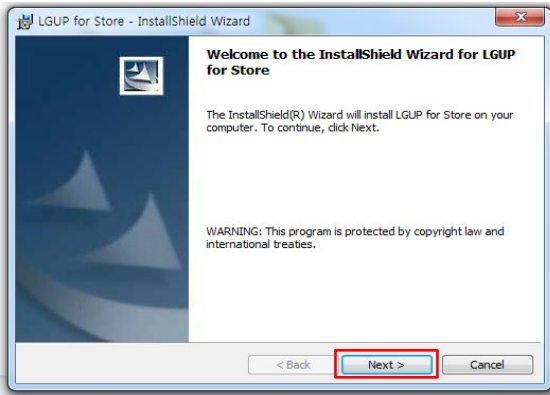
LGUP for Store - InstallShield Wizard

Welcome to the InstallShield Wizard for LGUP for Store

The InstallShield(R) Wizard will install LGUP for Store on your computer. To continue, click Next.

WARNING: This program is protected by copyright law and international treaties.

< Back
Next >
Cancel